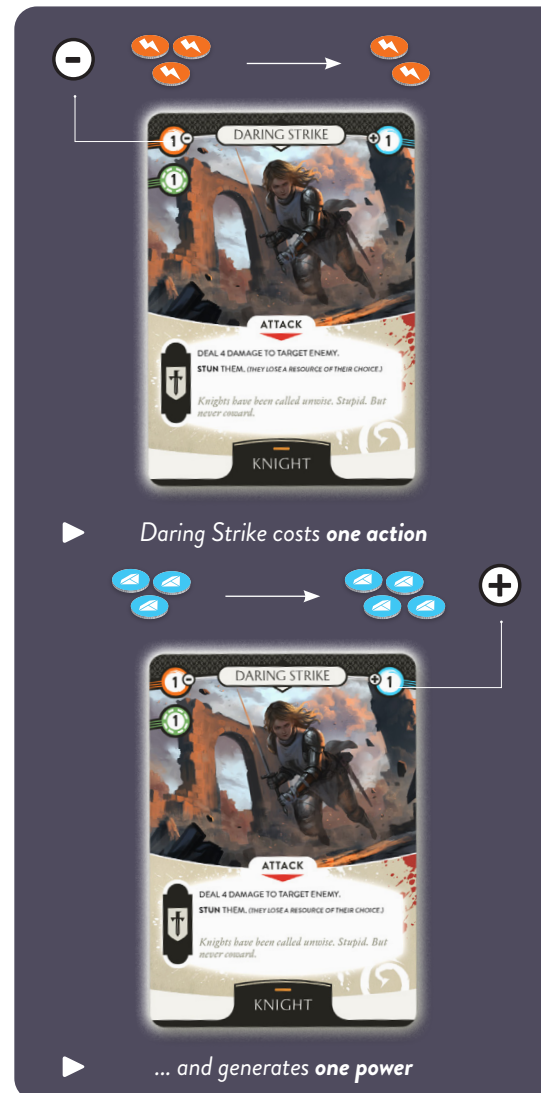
1

DARING STRIKE

1

1

ATTACK

DEAL 4 DAMAGE TO TARGET ENEMY.

STUN THEM. (THEY LOSE A RESOURCE OF THEIR CHOICE.)

Knights have been called unwise. Stupid. But never coward.

KNIGHT

Daring Strike costs **one action**

1

DARING STRIKE

1

1

ATTACK

DEAL 4 DAMAGE TO TARGET ENEMY.

STUN THEM. (THEY LOSE A RESOURCE OF THEIR CHOICE.)

Knights have been called unwise. Stupid. But never coward.

KNIGHT

... and generates **one power**